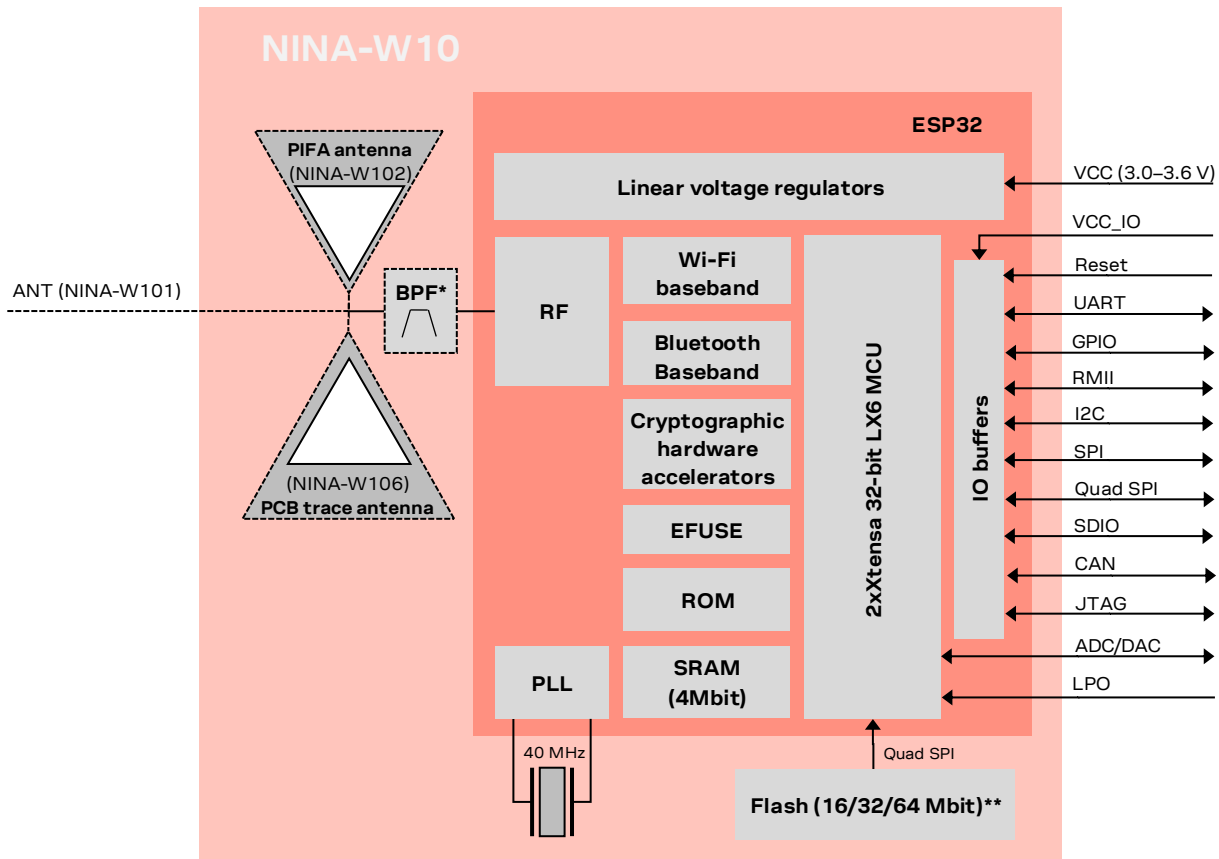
NINA-W10

ESP32

PIFA antenna
(NINA-W102)

ANT (NINA-W101)

BPF*

(NINA-W106)
PCB trace antenna

Linear voltage regulators

RF

Wi-Fi baseband

Bluetooth Baseband

Cryptographic hardware accelerators

EFUSE

ROM

PLL

SRAM (4Mbit)

2xXtensa 32-bit LX6 MCU

IO buffers

VCC (3.0–3.6 V)
VCC_IO
Reset
UART
GPIO
RMII
I2C
SPI
Quad SPI
SDIO
CAN
JTAG
ADC/DAC
LPO

40 MHz

Quad SPI

Flash (16/32/64 Mbit)**